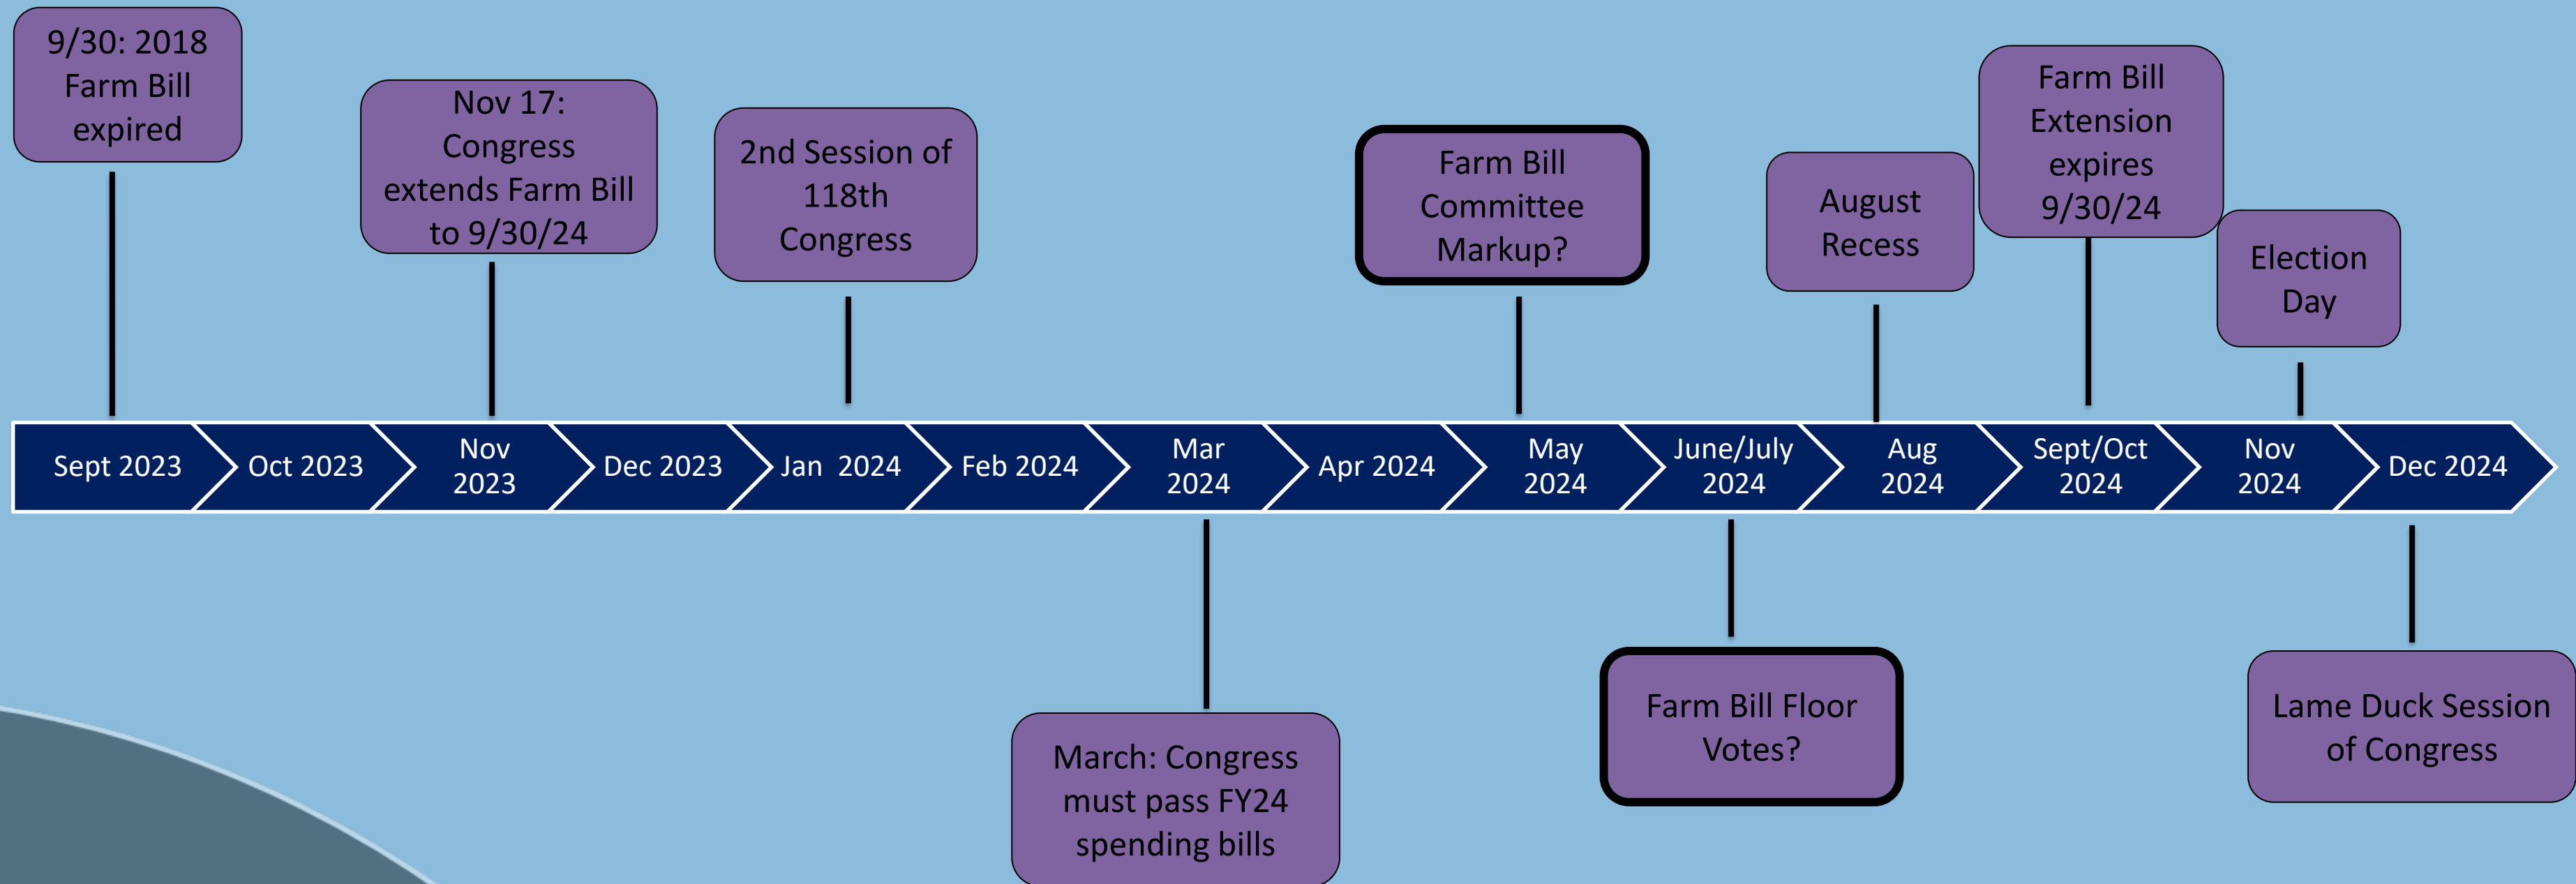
9/30: 2018 Farm Bill expired

Nov 17: Congress extends Farm Bill to 9/30/24

2nd Session of 118th Congress

Farm Bill Committee Markup?

August Recess

Farm Bill Extension expires 9/30/24

Election Day

Sept 2023

Oct 2023

Nov 2023

Dec 2023

Jan 2024

Feb 2024

Mar 2024

Apr 2024

May 2024

June/July 2024

Aug 2024

Sept/Oct 2024

Nov 2024

Dec 2024

March: Congress must pass FY24 spending bills

Farm Bill Floor Votes?

Lame Duck Session of Congress